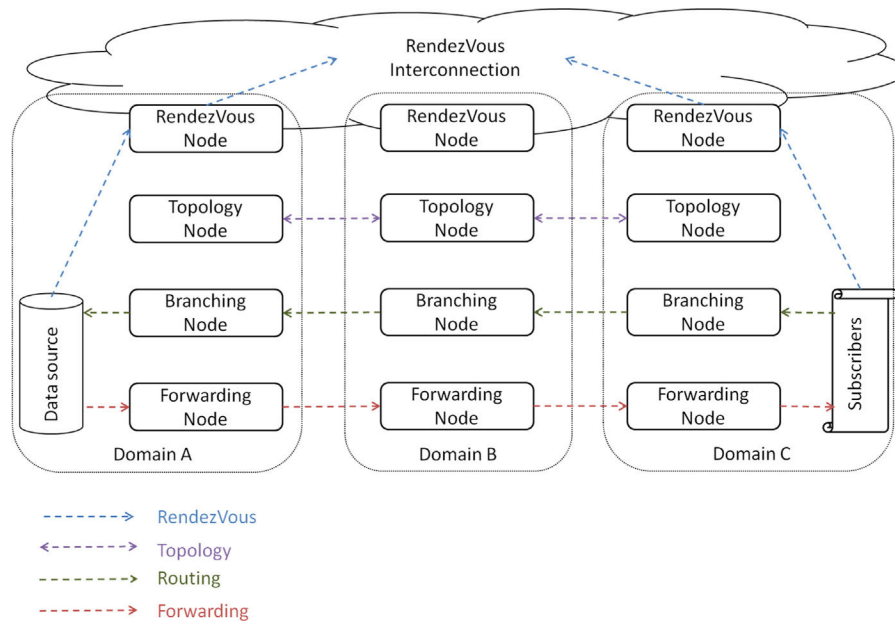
RendezVous Interconnection

RendezVous Node

Topology Node

Branching Node

Forwarding Node

Data source

Domain A

RendezVous Node

Topology Node

Branching Node

Forwarding Node

Domain B

RendezVous Node

Topology Node

Branching Node

Forwarding Node

Subscribers

Domain C

RendezVous

Topology

Routing

Forwarding